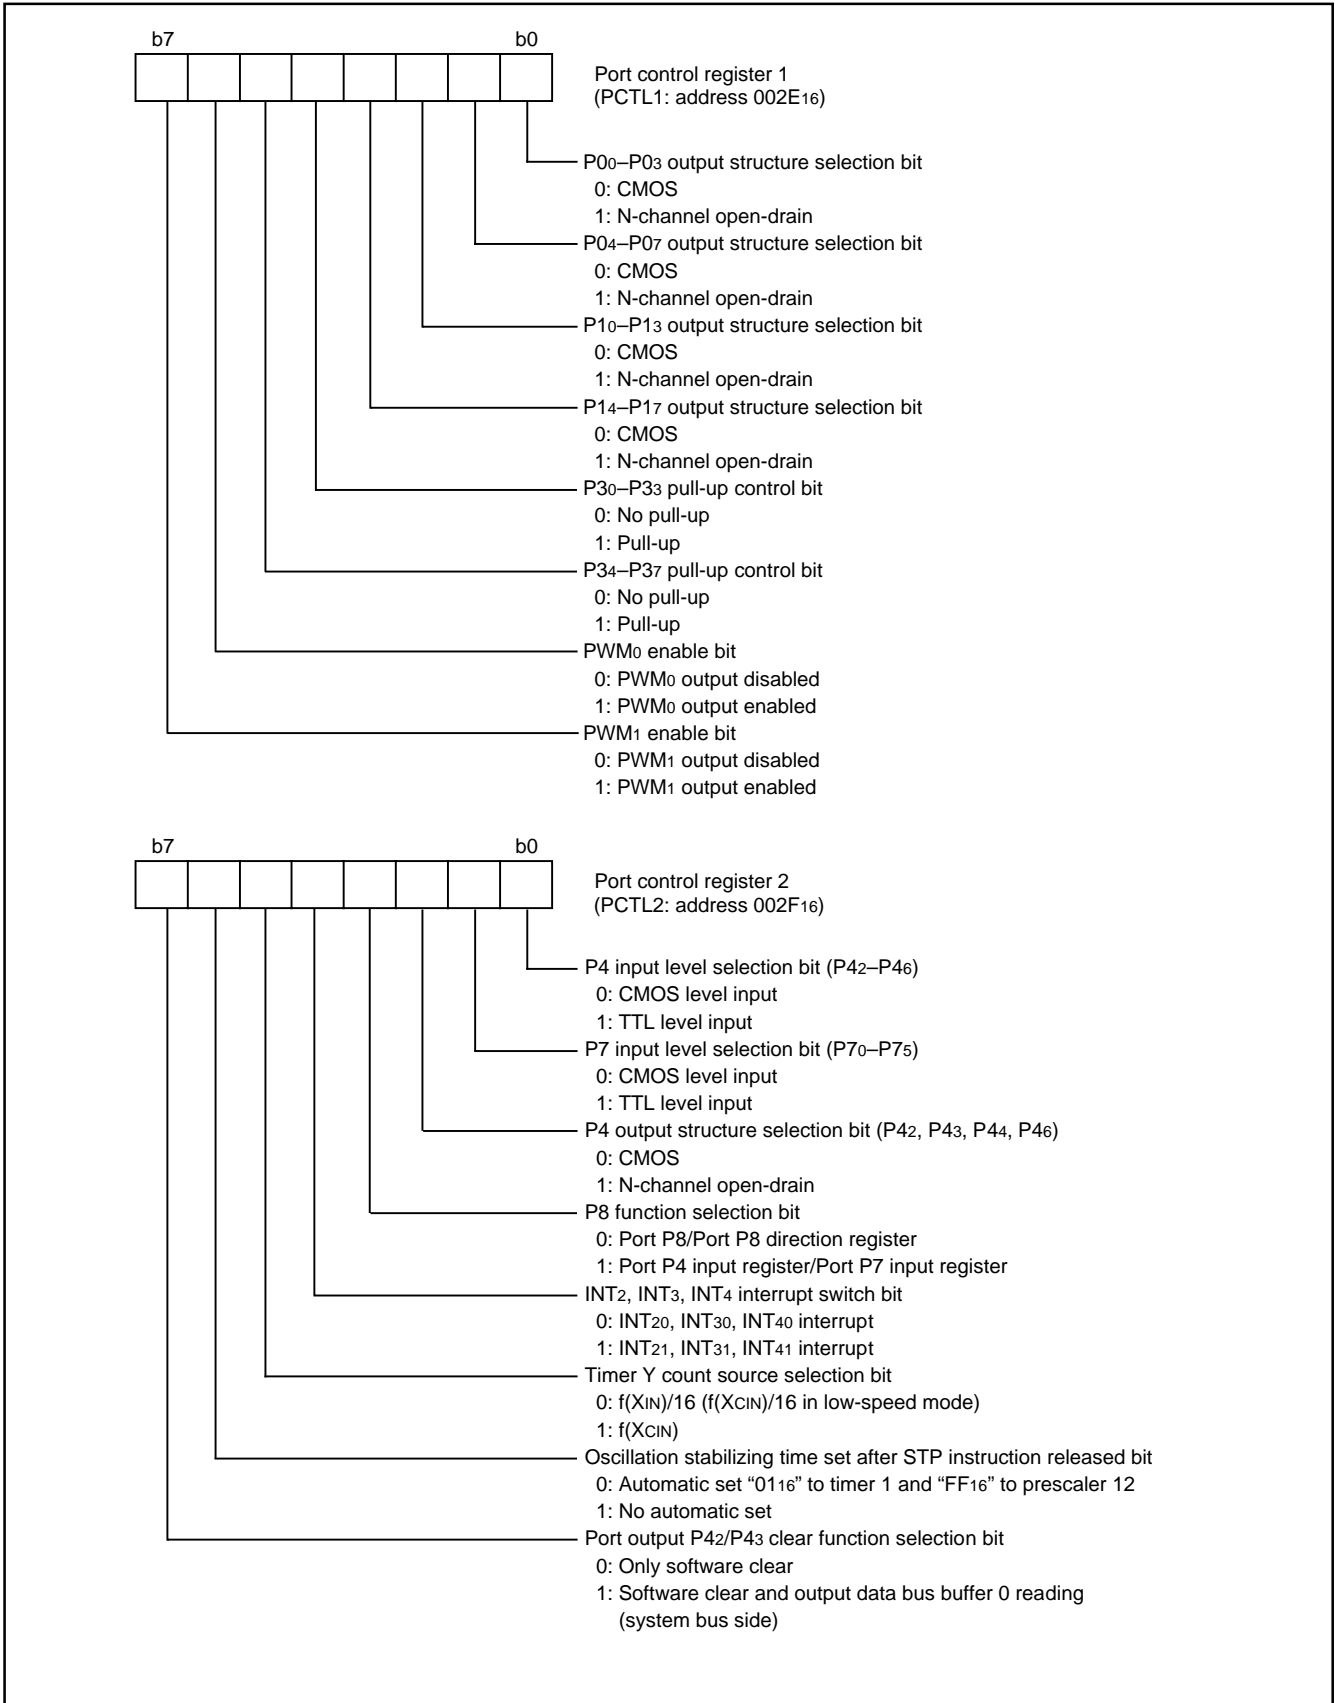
b7 b0

Port control register 1
(PCTL1: address 002E$_{16}$)

P0$_0$–P0$_3$ output structure selection bit
0: CMOS
1: N-channel open-drain
P0$_4$–P0$_7$ output structure selection bit
0: CMOS
1: N-channel open-drain
P1$_0$–P1$_3$ output structure selection bit
0: CMOS
1: N-channel open-drain
P1$_4$–P1$_7$ output structure selection bit
0: CMOS
1: N-channel open-drain
P3$_0$–P3$_3$ pull-up control bit
0: No pull-up
1: Pull-up
P3$_4$–P3$_7$ pull-up control bit
0: No pull-up
1: Pull-up
PWM$_0$ enable bit
0: PWM$_0$ output disabled
1: PWM$_0$ output enabled
PWM$_1$ enable bit
0: PWM$_1$ output disabled
1: PWM$_1$ output enabled

b7 b0

Port control register 2
(PCTL2: address 002F$_{16}$)

P4 input level selection bit (P4$_2$–P4$_6$)
0: CMOS level input
1: TTL level input
P7 input level selection bit (P7$_0$–P7$_5$)
0: CMOS level input
1: TTL level input
P4 output structure selection bit (P4$_2$, P4$_3$, P4$_4$, P4$_6$)
0: CMOS
1: N-channel open-drain
P8 function selection bit
0: Port P8/Port P8 direction register
1: Port P4 input register/Port P7 input register
INT$_2$, INT$_3$, INT$_4$ interrupt switch bit
0: INT$_{20}$, INT$_{30}$, INT$_{40}$ interrupt
1: INT$_{21}$, INT$_{31}$, INT$_{41}$ interrupt
Timer Y count source selection bit
0: f(X$_{IN}$)/16 (f(X$_{CIN}$)/16 in low-speed mode)
1: f(X$_{CIN}$)
Oscillation stabilizing time set after STP instruction released bit
0: Automatic set “01$_{16}$” to timer 1 and “FF$_{16}$” to prescaler 12
1: No automatic set
Port output P4$_2$/P4$_3$ clear function selection bit
0: Only software clear
1: Software clear and output data bus buffer 0 reading (system bus side)